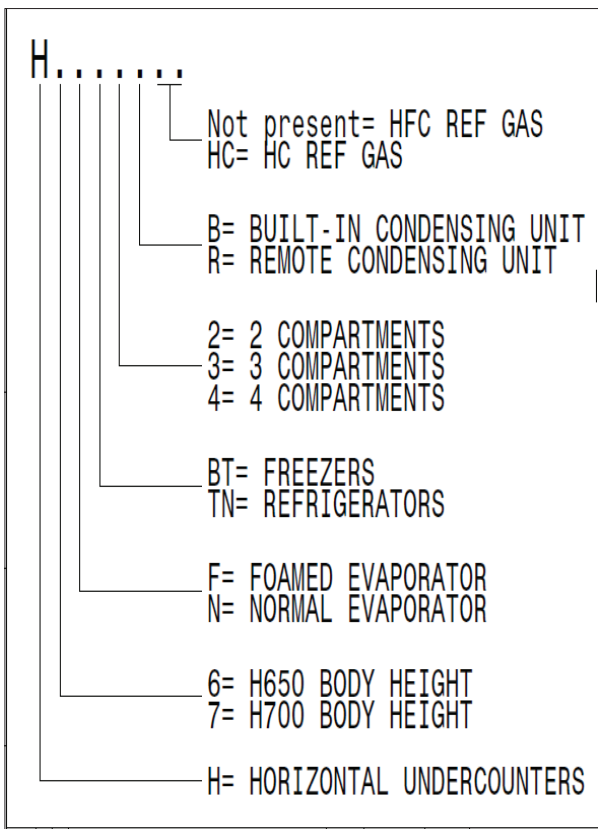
H......

Not present= HFC REF GAS
HC= HC REF GAS

B= BUILT-IN CONDENSING UNIT
R= REMOTE CONDENSING UNIT

2= 2 COMPARTMENTS
3= 3 COMPARTMENTS
4= 4 COMPARTMENTS

BT= FREEZERS
TN= REFRIGERATORS

F= FOAMED EVAPORATOR
N= NORMAL EVAPORATOR

6= H650 BODY HEIGHT
7= H700 BODY HEIGHT

H= HORIZONTAL UNDERCOUNTERS